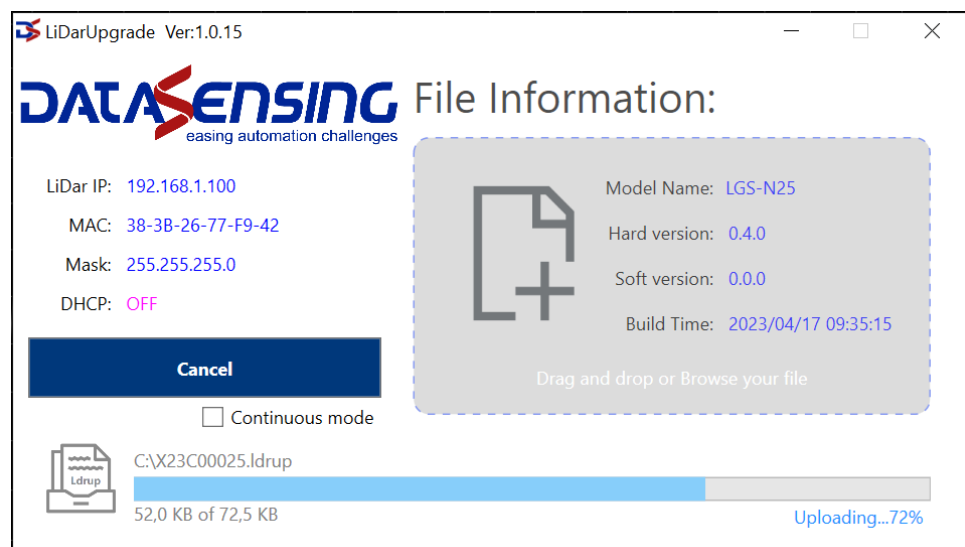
LiDarUpgrade Ver:1.0.15

DATASENSING
easing automation challenges

File Information:

LiDar IP: 192.168.1.100
MAC: 38-3B-26-77-F9-42
Mask: 255.255.255.0
DHCP: OFF

Cancel

Continuous mode

Model Name: LGS-N25
Hard version: 0.4.0
Soft version: 0.0.0
Build Time: 2023/04/17 09:35:15

Drag and drop or Browse your file

Ldrup

C:\X23C00025.ldrup

52,0 KB of 72,5 KB

Uploading...72%